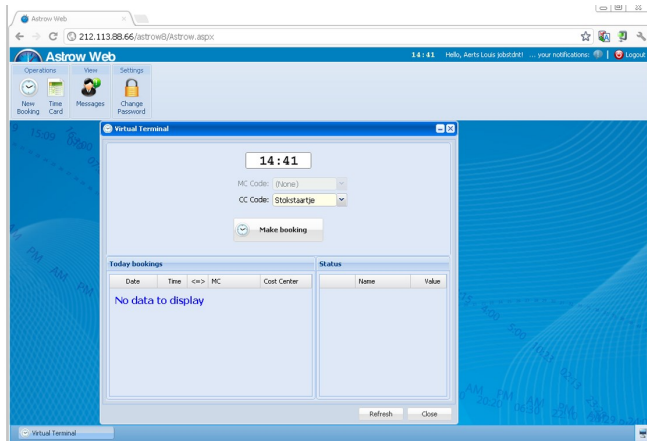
Astrow Web

212.113.88.66/astrow8/Astrow.aspx

Astrow Web

14:41 Hello, Aerts Louis jobstdnt! ... your notifications: | Logout

Operations
New Booking
Time Card

View
Messages

Settings
Change Password

Virtual Terminal

14:41

MC Code: (None)

CC Code: Stokstaartje

Make booking

Today bookings

| Date | Time | <=> | MC | Cost Center |
|---|---|---|---|---|

No data to display

Status

| | Name | Value |
|---|---|---|

Refresh

Close

Virtual Terminal